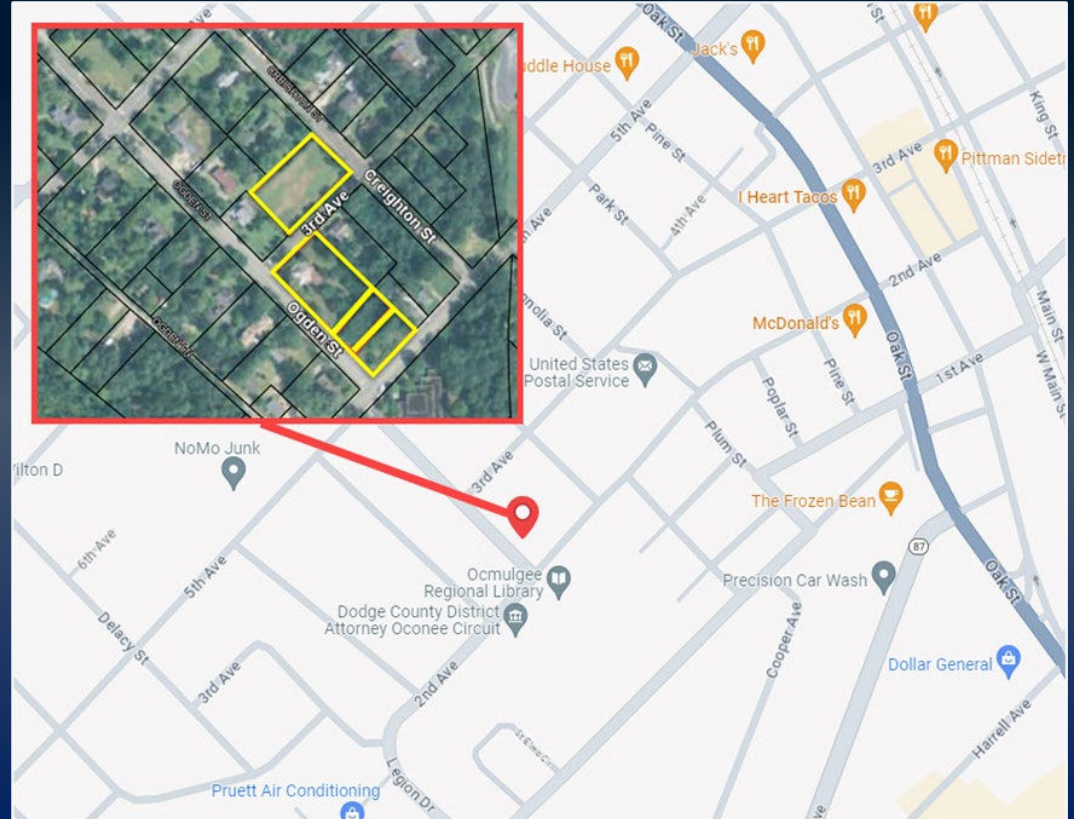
Creighton St
3rd Ave
Ogden St
Ogden St
Creighton St
Ogden St

addle House
Jack's
Oak St
5th Ave
Pine St
Park St
4th Ave
3rd Ave
Pittman Sidetr
King St
I Heart Tacos
2nd Ave
McDonald's
Main St
W Main St
1st Ave
Pine St
Oak St
nolia St
United States Postal Service
Poplar St
Plum St
NoMo Junk
Vilton D
3rd Ave
The Frozen Bean
87
Oak St
6th Ave
5th Ave
Ocmulgee Regional Library
Precision Car Wash
Delacy St
Dodge County District Attorney Oconee Circuit
Cooper Ave
3rd Ave
2nd Ave
Dollar General
Harrell Ave
St Elmo Cir
Legion Dr
Pruett Air Conditioning